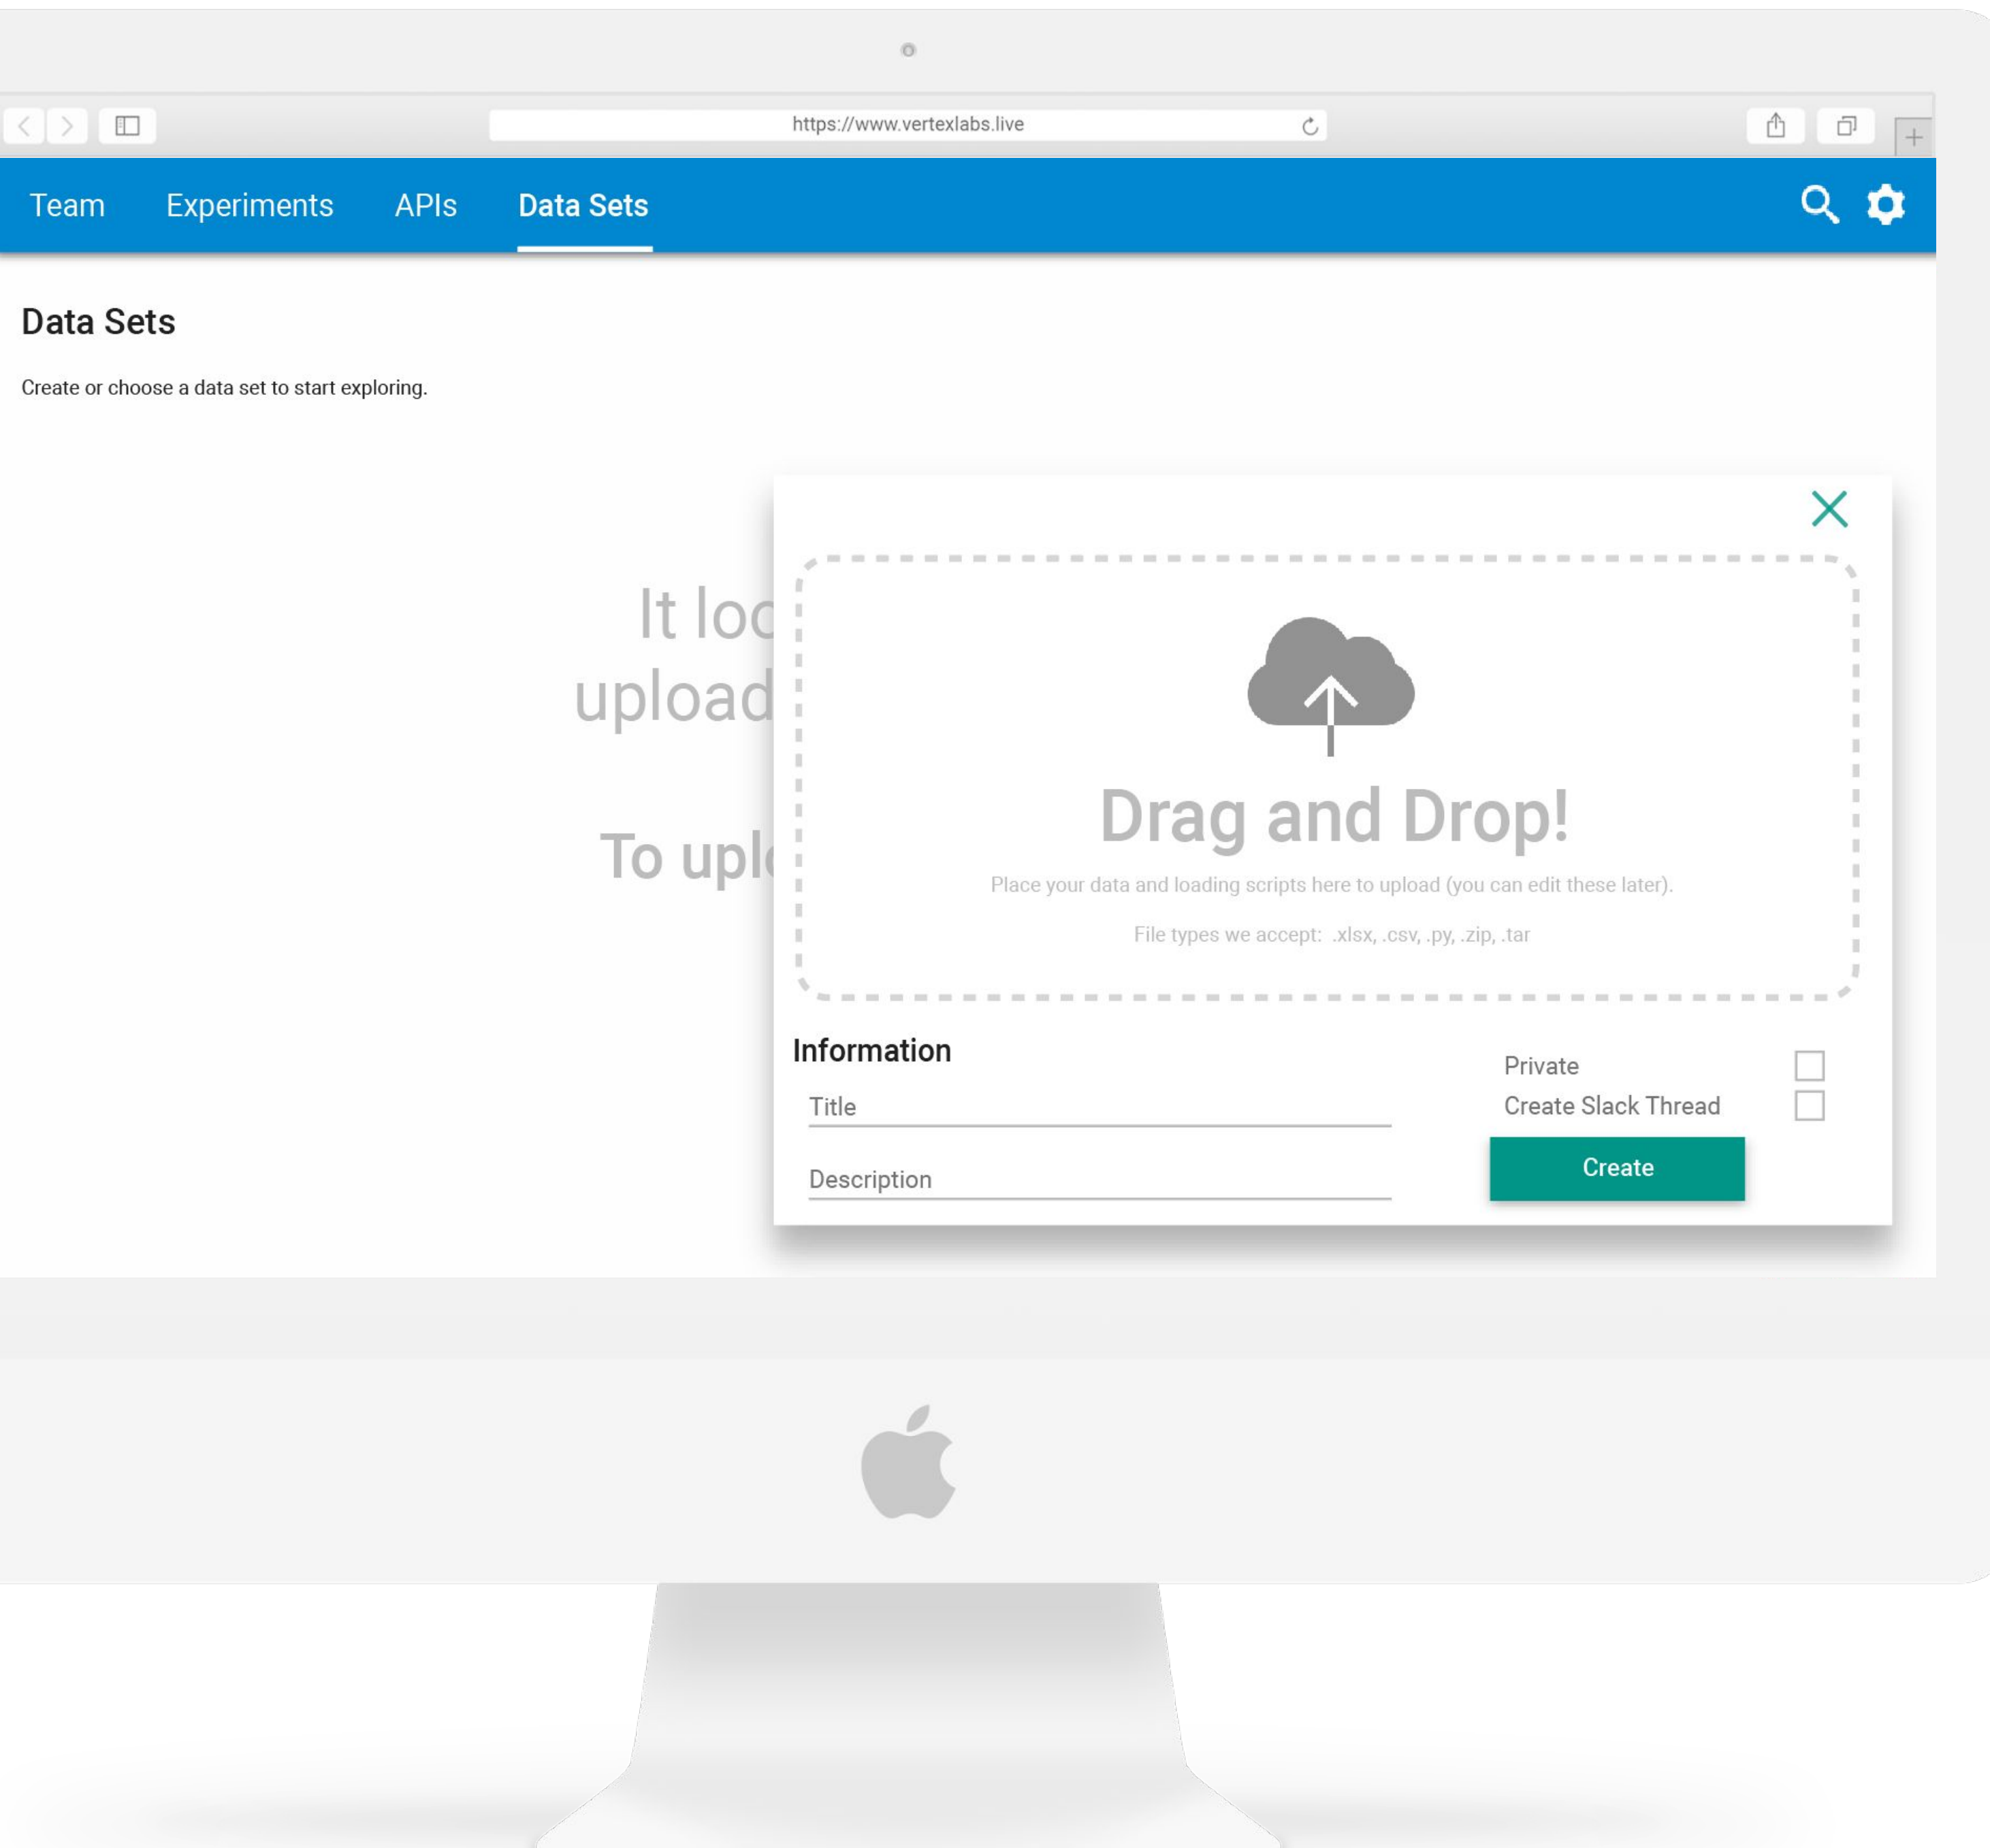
https://www.vertexlabs.live

Team Experiments APIs Data Sets

Data Sets

Create or choose a data set to start exploring.

It loc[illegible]
upload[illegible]

To upl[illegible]

Drag and Drop!

Place your data and loading scripts here to upload (you can edit these later).

File types we accept: .xlsx, .csv, .py, .zip, .tar

Information

Title

Description

Private

Create Slack Thread

Create